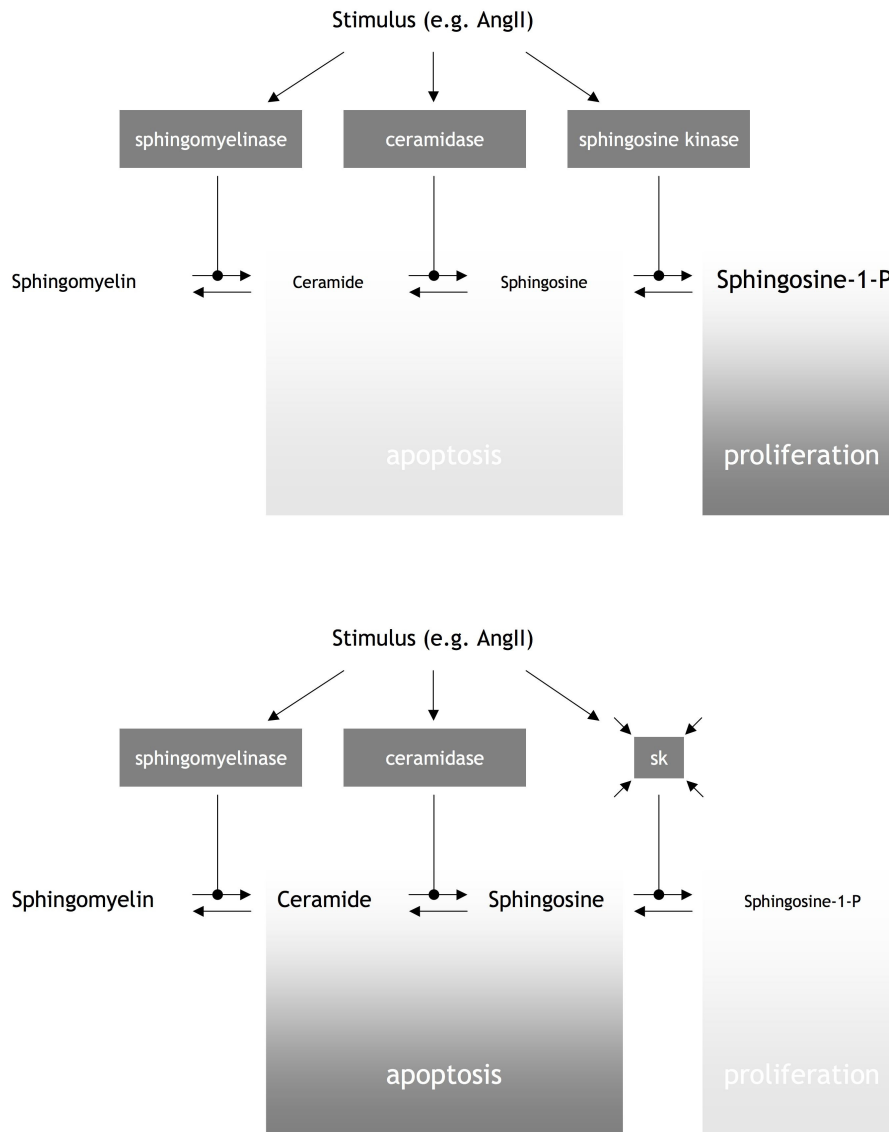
Stimulus (e.g. AngII)

sphingomyelinase

ceramidase

sphingosine kinase

Sphingomyelin

Ceramide

Sphingosine

Sphingosine-1-P

apoptosis

proliferation

Stimulus (e.g. AngII)

sphingomyelinase

ceramidase

sk

Sphingomyelin

Ceramide

Sphingosine

Sphingosine-1-P

apoptosis

proliferation